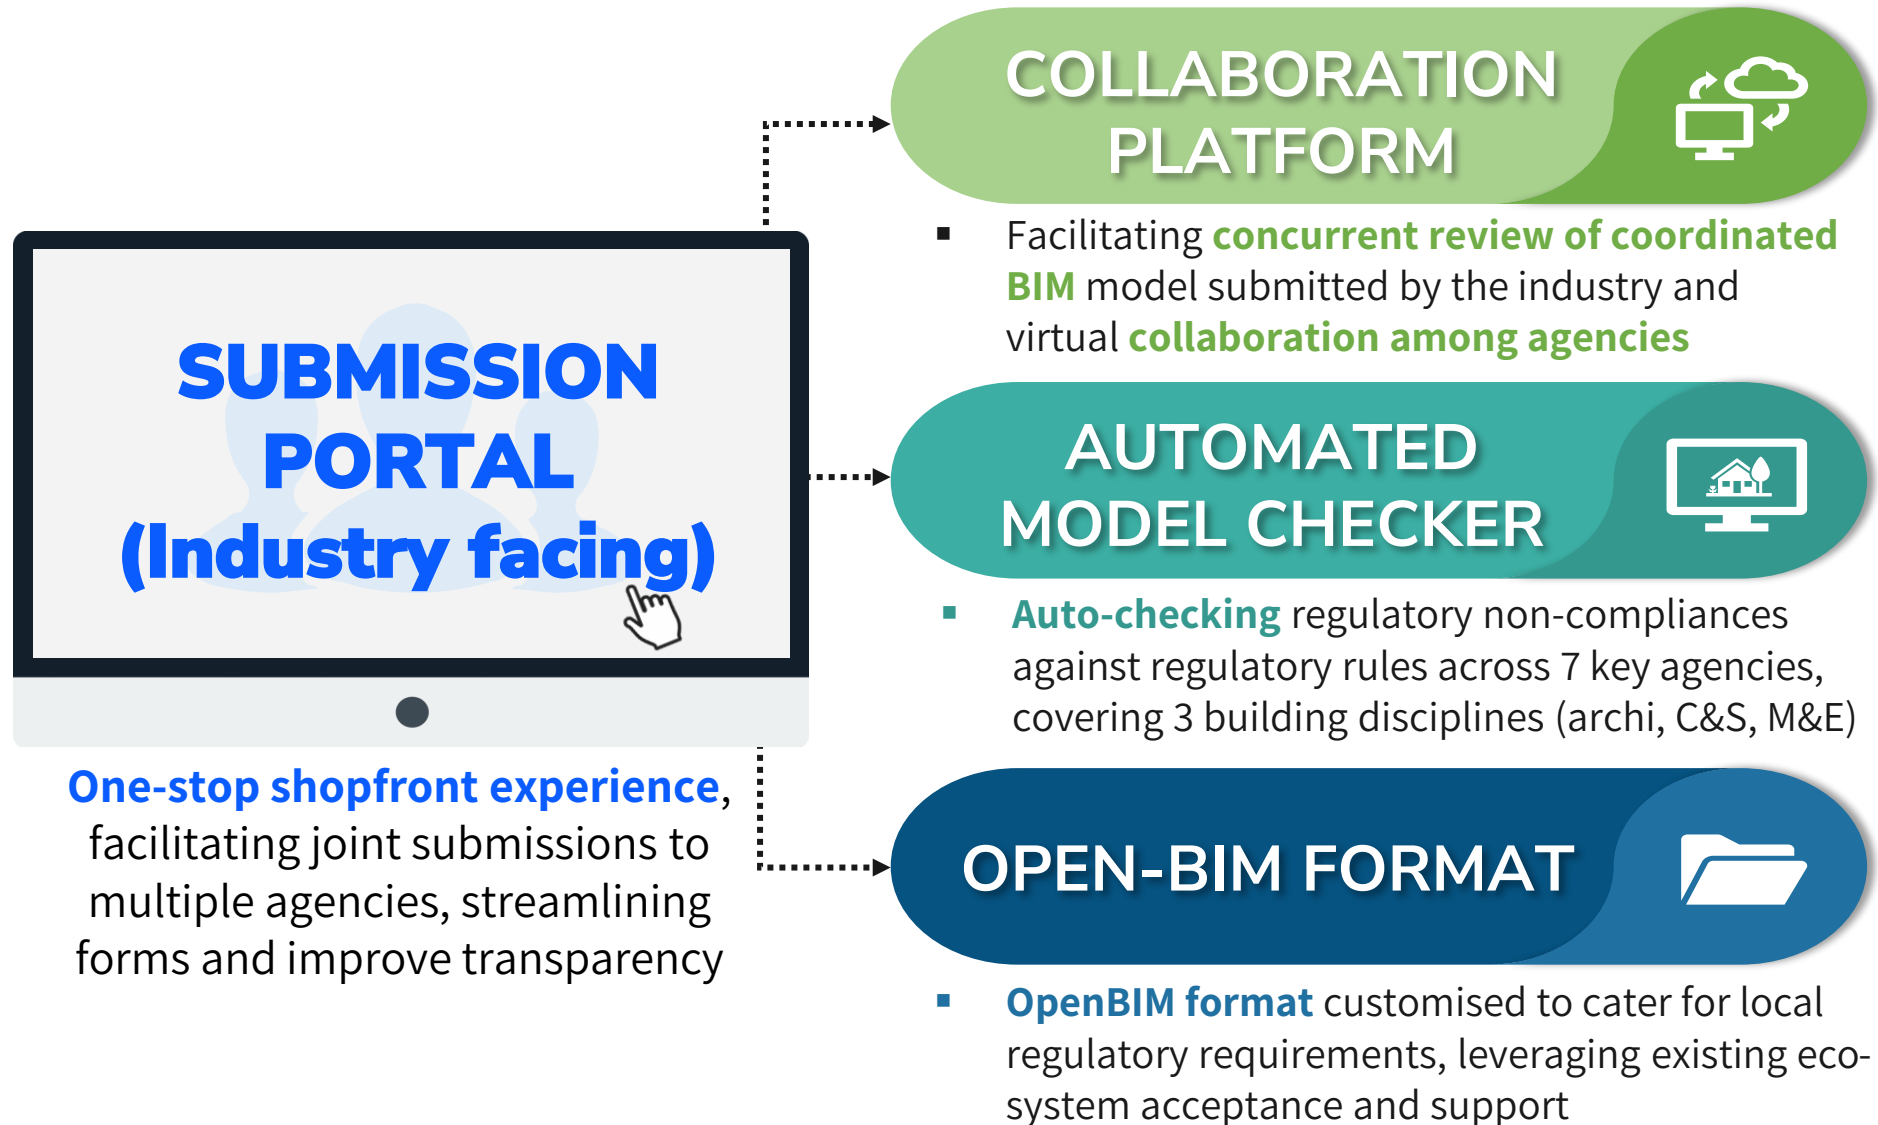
SUBMISSION PORTAL (Industry facing)

One-stop shopfront experience, facilitating joint submissions to multiple agencies, streamlining forms and improve transparency

COLLABORATION PLATFORM

▪ Facilitating concurrent review of coordinated BIM model submitted by the industry and virtual collaboration among agencies

AUTOMATED MODEL CHECKER

▪ Auto-checking regulatory non-compliances against regulatory rules across 7 key agencies, covering 3 building disciplines (archi, C&S, M&E)

OPEN-BIM FORMAT

▪ OpenBIM format customised to cater for local regulatory requirements, leveraging existing eco-system acceptance and support